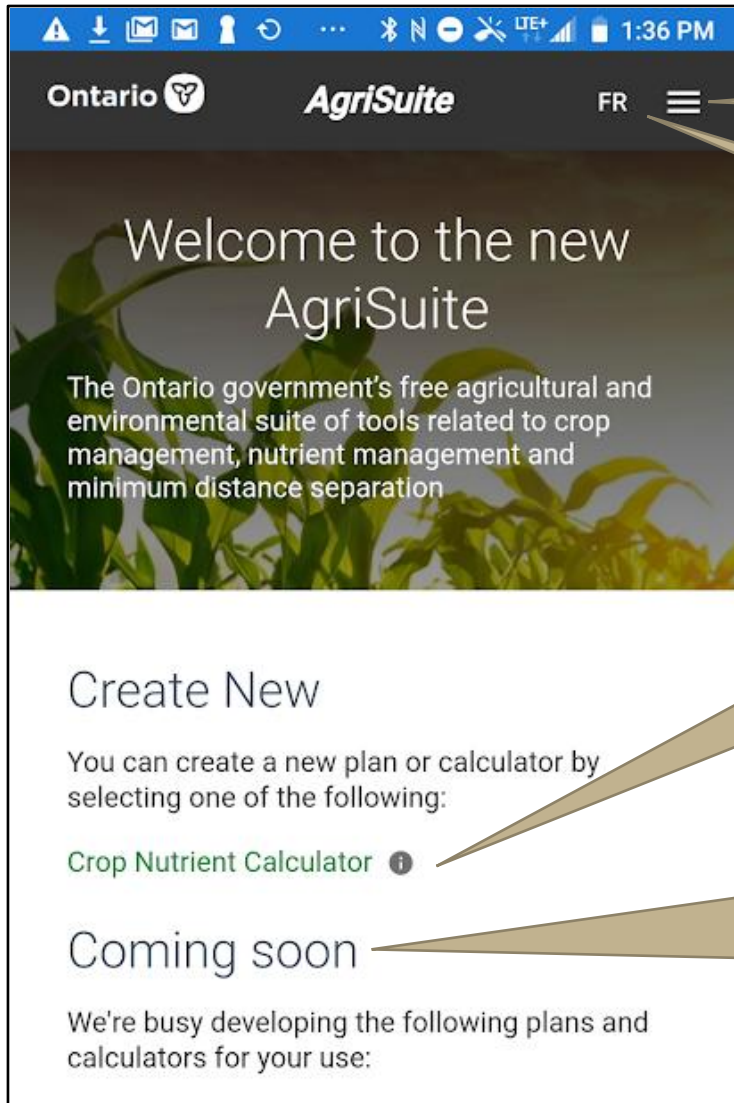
1:36 PM

Ontario AgriSuite FR

Welcome to the new AgriSuite

The Ontario government's free agricultural and environmental suite of tools related to crop management, nutrient management and minimum distance separation

Create New

You can create a new plan or calculator by selecting one of the following:

Crop Nutrient Calculator

Coming soon

We're busy developing the following plans and calculators for your use: